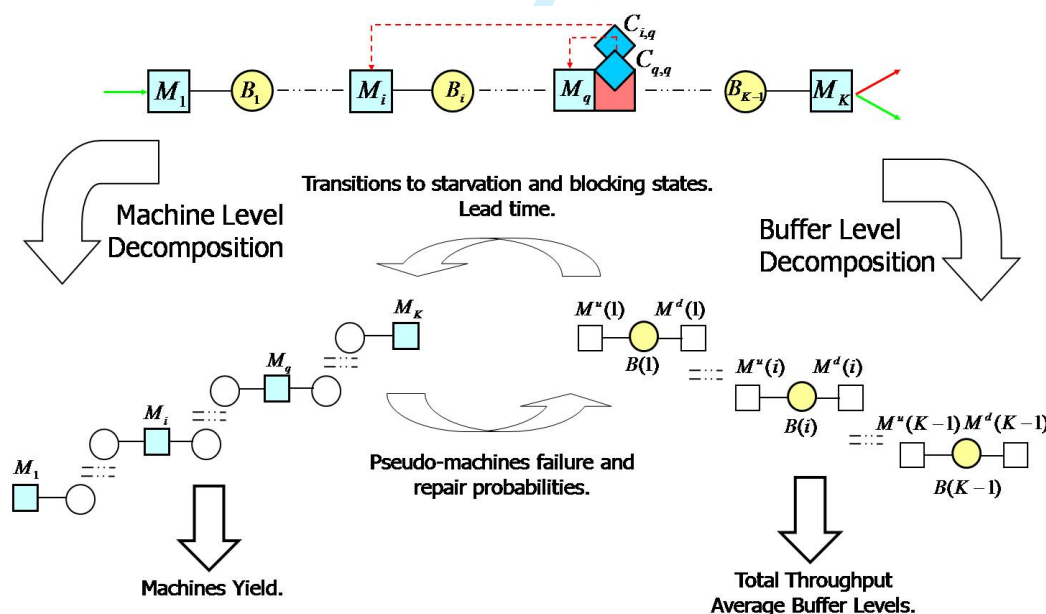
$C_{i,q}$
$C_{q,q}$
$M_1$ $B_1$ $M_i$ $B_i$ $M_q$ $B_{K-1}$ $M_K$

Transitions to starvation and blocking states. Lead time.

Machine Level Decomposition

Buffer Level Decomposition

$M_K$
$M_q$
$M_i$
$M_1$

$M^u(1)$ $M^d(1)$
$B(1)$
$M^u(i)$ $M^d(i)$
$B(i)$
$M^u(K-1)$ $M^d(K-1)$
$B(K-1)$

Pseudo-machines failure and repair probabilities.

Machines Yield.

Total Throughput
Average Buffer Levels.